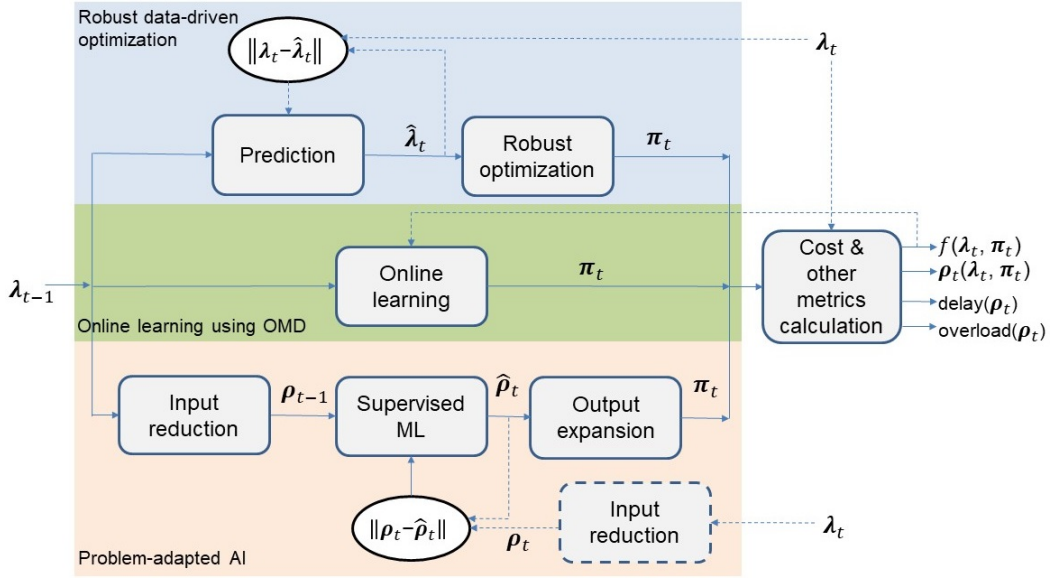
Robust data-driven optimization

$\|\boldsymbol{\lambda}_t - \hat{\boldsymbol{\lambda}}_t\|$

$\boldsymbol{\lambda}_t$

Prediction

$\hat{\boldsymbol{\lambda}}_t$

Robust optimization

$\boldsymbol{\pi}_t$

$\boldsymbol{\lambda}_{t-1}$

Online learning

$\boldsymbol{\pi}_t$

Online learning using OMD

Cost & other metrics calculation

$f(\boldsymbol{\lambda}_t, \boldsymbol{\pi}_t)$

$\boldsymbol{\rho}_t(\boldsymbol{\lambda}_t, \boldsymbol{\pi}_t)$

delay($\boldsymbol{\rho}_t$)

overload($\boldsymbol{\rho}_t$)

Input reduction

$\boldsymbol{\rho}_{t-1}$

Supervised ML

$\hat{\boldsymbol{\rho}}_t$

Output expansion

$\boldsymbol{\pi}_t$

$\|\boldsymbol{\rho}_t - \hat{\boldsymbol{\rho}}_t\|$

$\boldsymbol{\rho}_t$

Input reduction

$\boldsymbol{\lambda}_t$

Problem-adapted AI